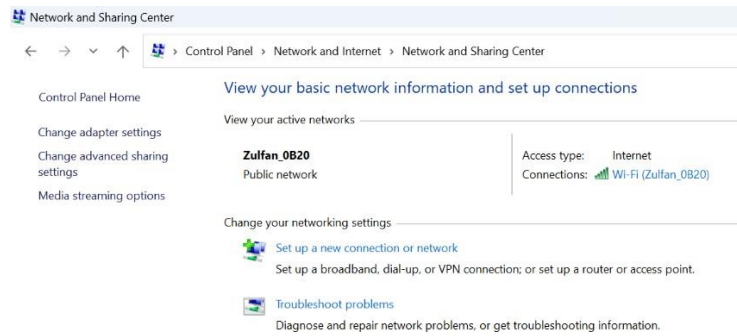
Network and Sharing Center

Control Panel › Network and Internet › Network and Sharing Center

Control Panel Home

Change adapter settings

Change advanced sharing settings

Media streaming options

View your basic network information and set up connections

View your active networks

Zulfan_0B20
Public network

Access type: Internet
Connections: Wi-Fi (Zulfan_0B20)

Change your networking settings

Set up a new connection or network
Set up a broadband, dial-up, or VPN connection; or set up a router or access point.

Troubleshoot problems
Diagnose and repair network problems, or get troubleshooting information.